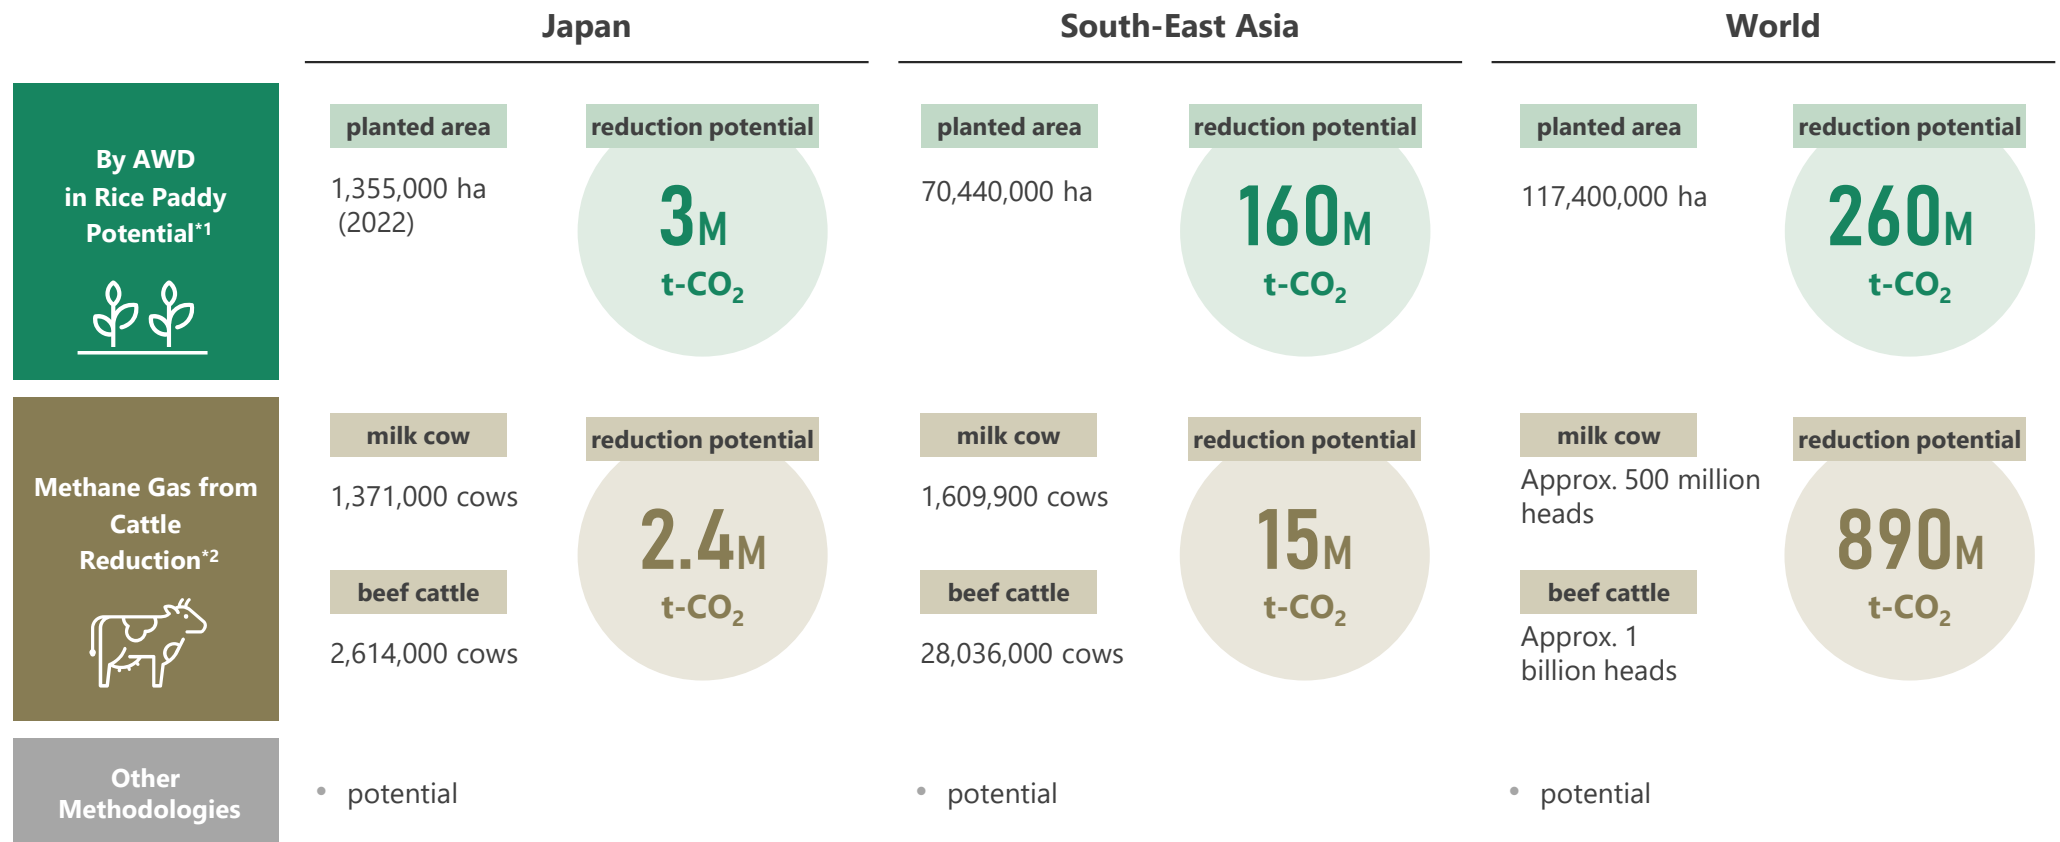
| | Japan | | South-East Asia | | World | |
|---|---|---|---|---|---|---|
| By AWD in Rice Paddy Potential*1 | planted area 1,355,000 ha (2022) | reduction potential 3M $t\text{-}CO_2$ | planted area 70,440,000 ha | reduction potential 160M $t\text{-}CO_2$ | planted area 117,400,000 ha | reduction potential 260M $t\text{-}CO_2$ |
| Methane Gas from Cattle Reduction*2 | milk cow 1,371,000 cows<br>beef cattle 2,614,000 cows | reduction potential 2.4M $t\text{-}CO_2$ | milk cow 1,609,900 cows<br>beef cattle 28,036,000 cows | reduction potential 15M $t\text{-}CO_2$ | milk cow Approx. 500 million heads<br>beef cattle Approx. 1 billion heads | reduction potential 890M $t\text{-}CO_2$ |
| Other Methodologies | • potential | | • potential | | • potential | |